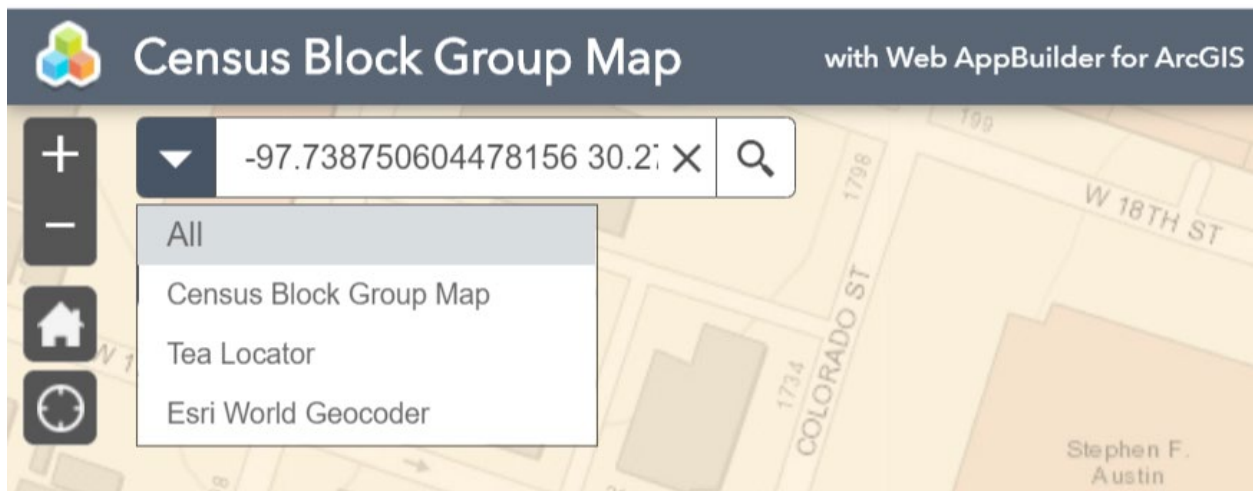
Census Block Group Map

with Web AppBuilder for ArcGIS

+

−

-97.738750604478156 30.2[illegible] ×

All

Census Block Group Map

Tea Locator

Esri World Geocoder

199

1798

W 18TH ST

COLORADO ST

1734

W 1

Stephen F. Austin